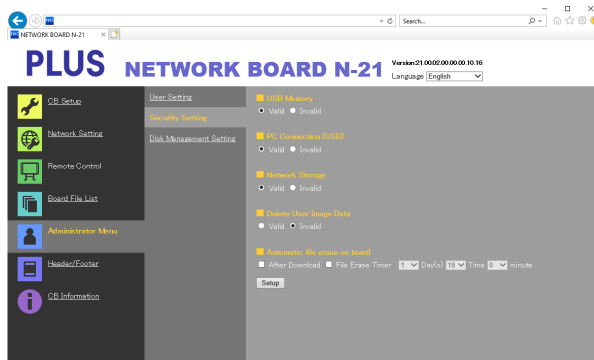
Search...

NETWORK BOARD N-21

PLUS NETWORK BOARD N-21

Version:21.00:02.00.00.00.10.16

Language English

CB Setup

Network Setting

Remote Control

Board File List

Administrator Menu

Header/Footer

CB Information

User Setting

Security Setting

Disk Management Setting

USB Memory

Valid Invalid

PC Connection (USB)

Valid Invalid

Network Storage

Valid Invalid

Delete User Image Data

Valid Invalid

Automatic file erase on board

After Download File Erase Timer 1 Day(s) 18 Time 0 minute

Setup